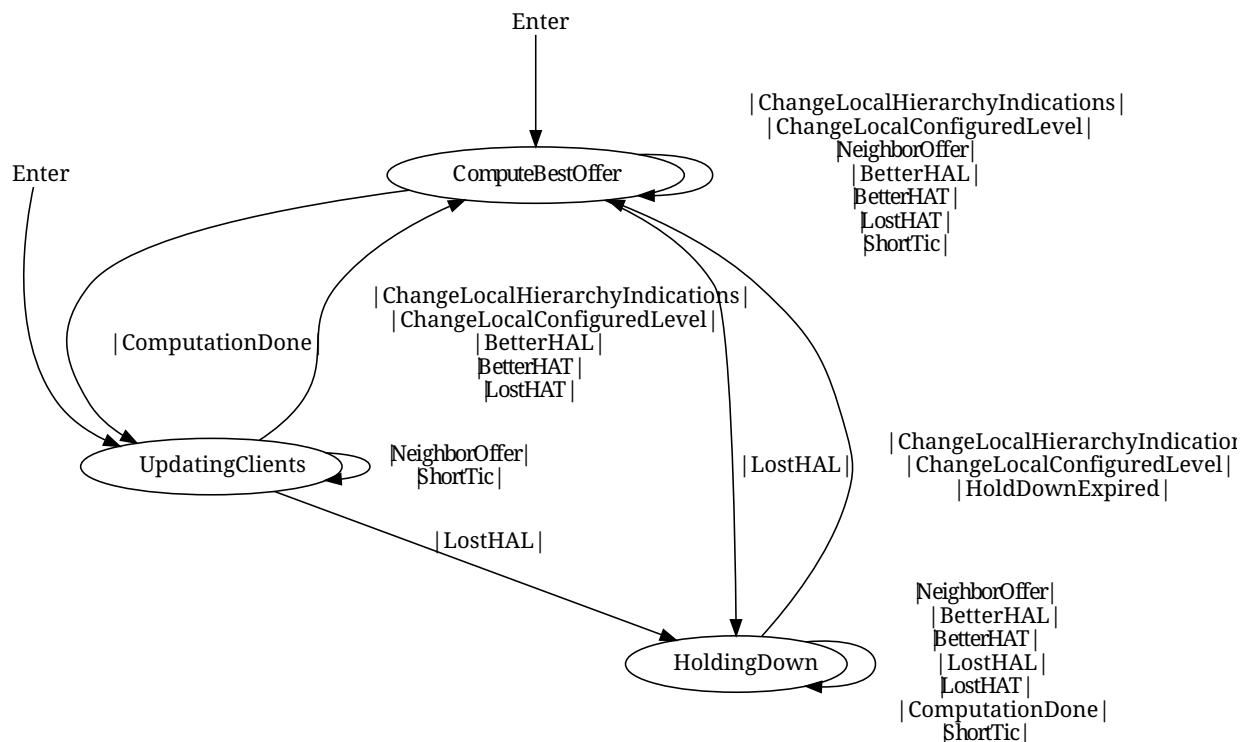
Enter

|ChangeLocalHierarchyIndications|
|ChangeLocalConfiguredLevel|
|NeighborOffer|
|BetterHAL|
|BetterHAT|
|LostHAT|
|ShortTic|

Enter

ComputeBestOffer

|ComputationDone

|ChangeLocalHierarchyIndications|
|ChangeLocalConfiguredLevel|
|BetterHAL|
|BetterHAT|
|LostHAT|

UpdatingClients

|NeighborOffer|
|ShortTic|

|LostHAL|

|ChangeLocalHierarchyIndicatio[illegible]
|ChangeLocalConfiguredLevel|
|HoldDownExpired|

|LostHAL|

|NeighborOffer|
|BetterHAL|
|BetterHAT|
|LostHAL|
|LostHAT|
|ComputationDone|
|ShortTic|

HoldingDown